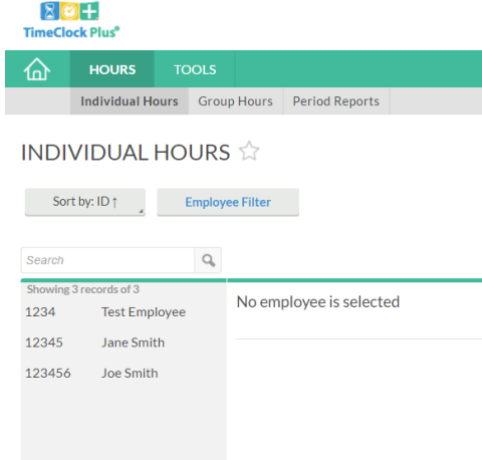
TimeClock Plus®

HOURS
TOOLS

Individual Hours
Group Hours
Period Reports

INDIVIDUAL HOURS ☆

Sort by: ID ↑
Employee Filter

Search

Showing 3 records of 3

| 1234 | Test Employee |
|---|---|
| 12345 | Jane Smith |
| 123456 | Joe Smith |

No employee is selected